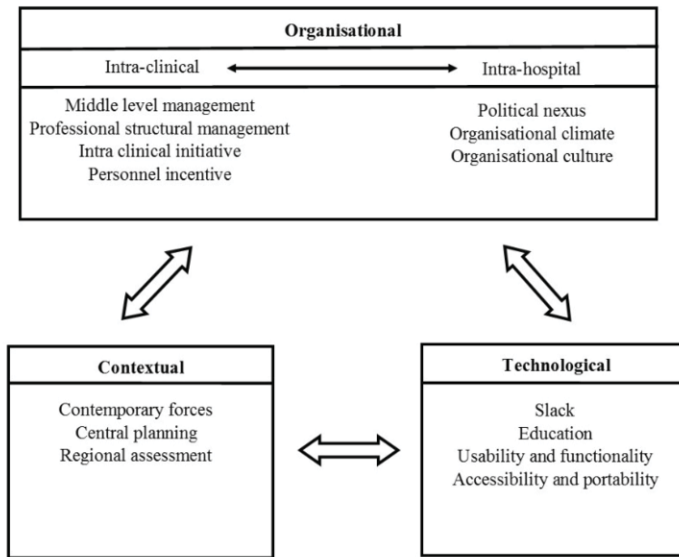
Organisational

Intra-clinical

Intra-hospital

Middle level management
Professional structural management
Intra clinical initiative
Personnel incentive

Political nexus
Organisational climate
Organisational culture

Contextual

Contemporary forces
Central planning
Regional assessment

Technological

Slack
Education
Usability and functionality
Accessibility and portability